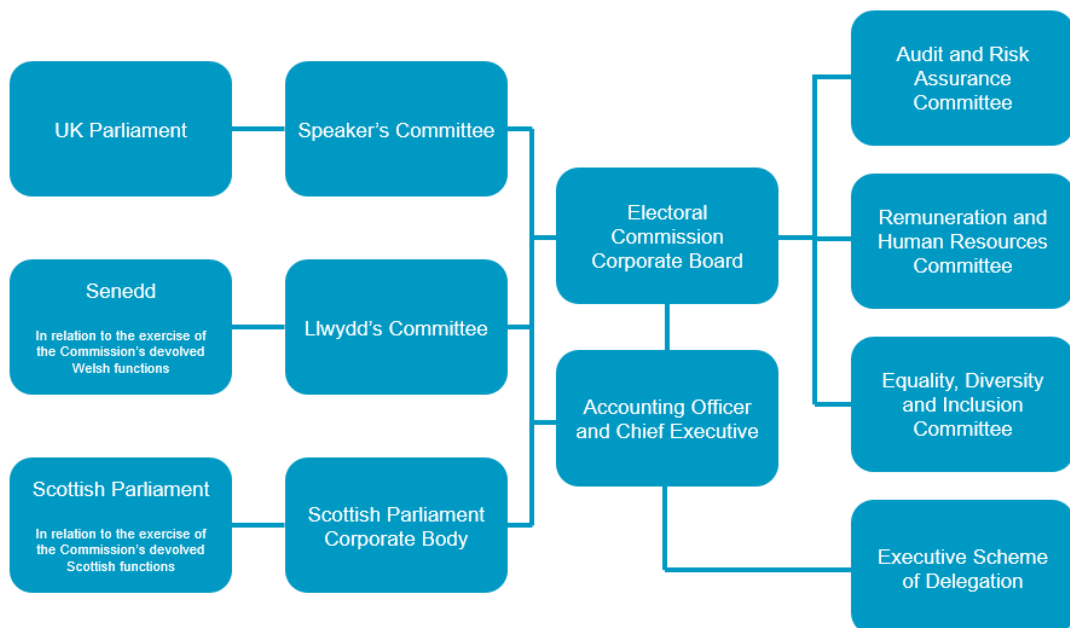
UK Parliament

Speaker's Committee

Senedd

In relation to the exercise of the Commission's devolved Welsh functions

Llwydd's Committee

Scottish Parliament

In relation to the exercise of the Commission's devolved Scottish functions

Scottish Parliament Corporate Body

Electoral Commission Corporate Board

Accounting Officer and Chief Executive

Audit and Risk Assurance Committee

Remuneration and Human Resources Committee

Equality, Diversity and Inclusion Committee

Executive Scheme of Delegation